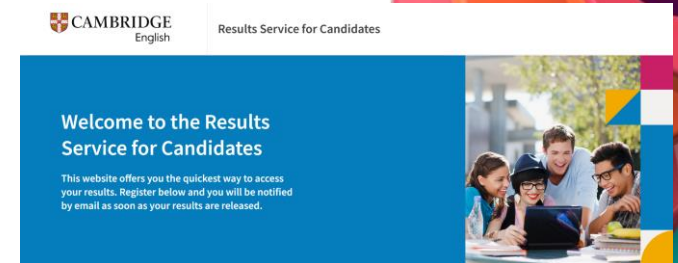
CAMBRIDGE
English

Results Service for Candidates

Welcome to the Results Service for Candidates

This website offers you the quickest way to access your results. Register below and you will be notified by email as soon as your results are released.